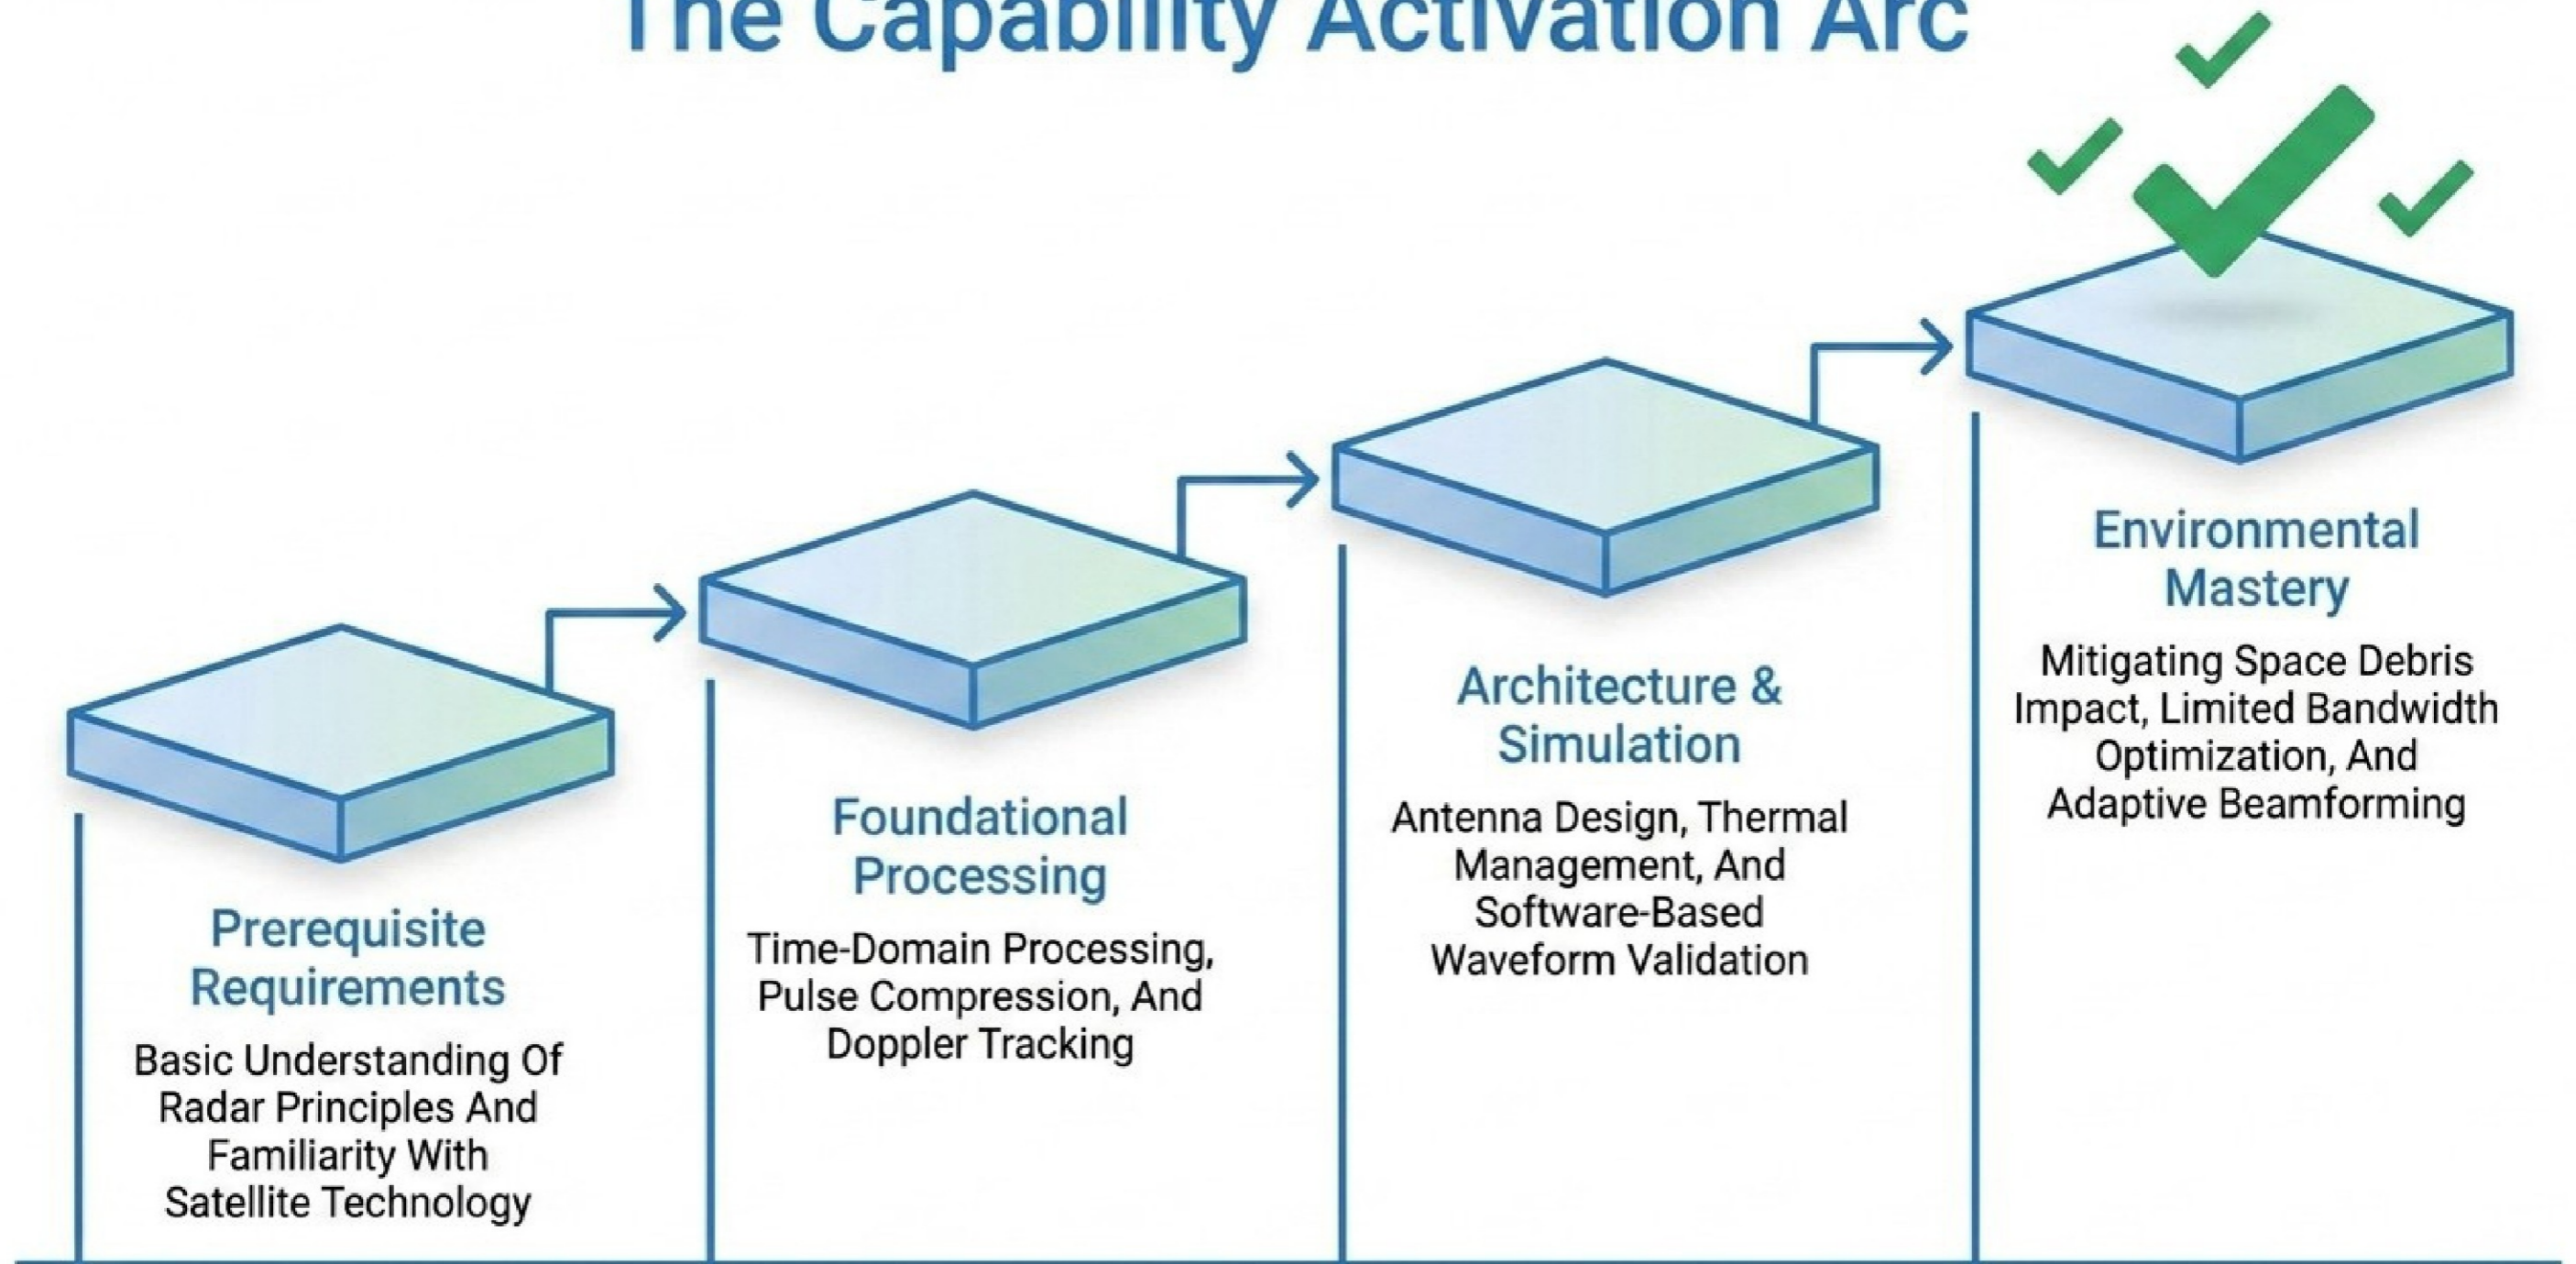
The Capability Activation Arc

Prerequisite Requirements

Basic Understanding Of Radar Principles And Familiarity With Satellite Technology

Foundational Processing

Time-Domain Processing, Pulse Compression, And Doppler Tracking

Architecture & Simulation

Antenna Design, Thermal Management, And Software-Based Waveform Validation

Environmental Mastery

Mitigating Space Debris Impact, Limited Bandwidth Optimization, And Adaptive Beamforming